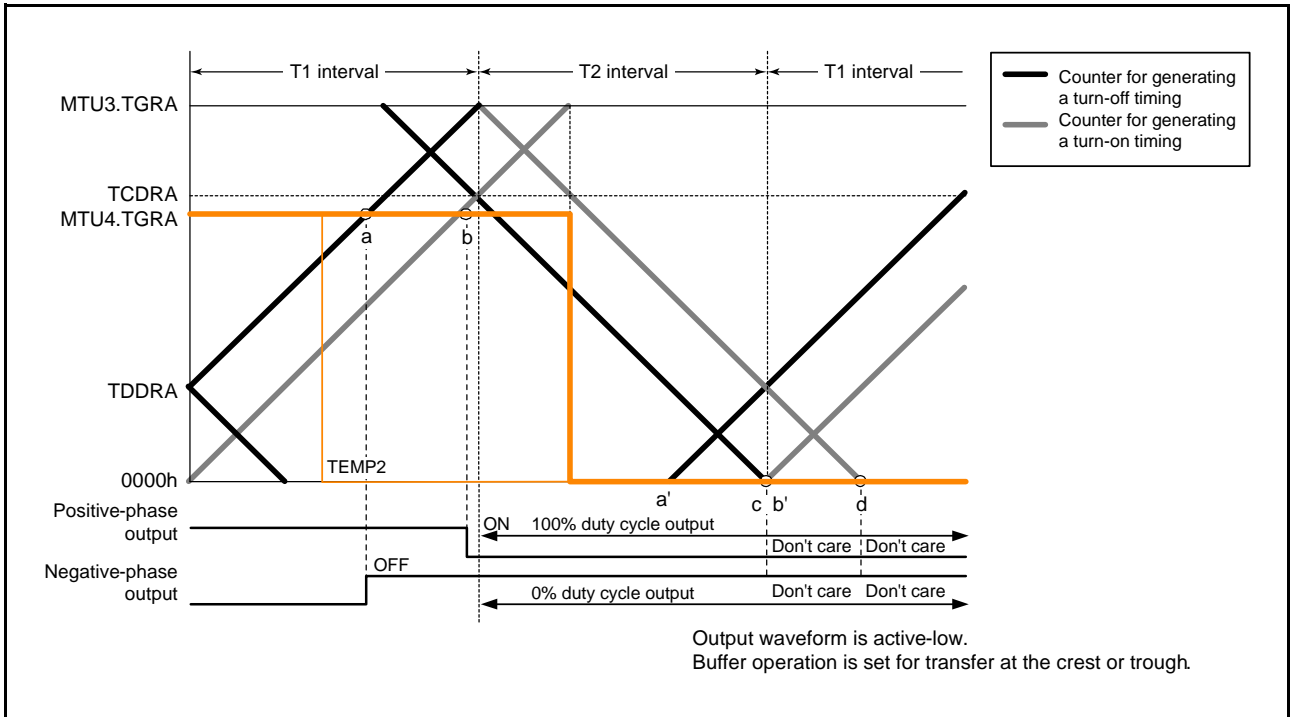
T1 interval
T2 interval
T1 interval

Counter for generating a turn-off timing
Counter for generating a turn-on timing

MTU3.TGRA
TCDRA
MTU4.TGRA
TDDRA
0000h

a
b
TEMP2
a'
c
b'
d

Positive-phase output
ON
100% duty cycle output
Don't care
Don't care

Negative-phase output
OFF
0% duty cycle output
Don't care
Don't care

Output waveform is active-low.
Buffer operation is set for transfer at the crest or trough.